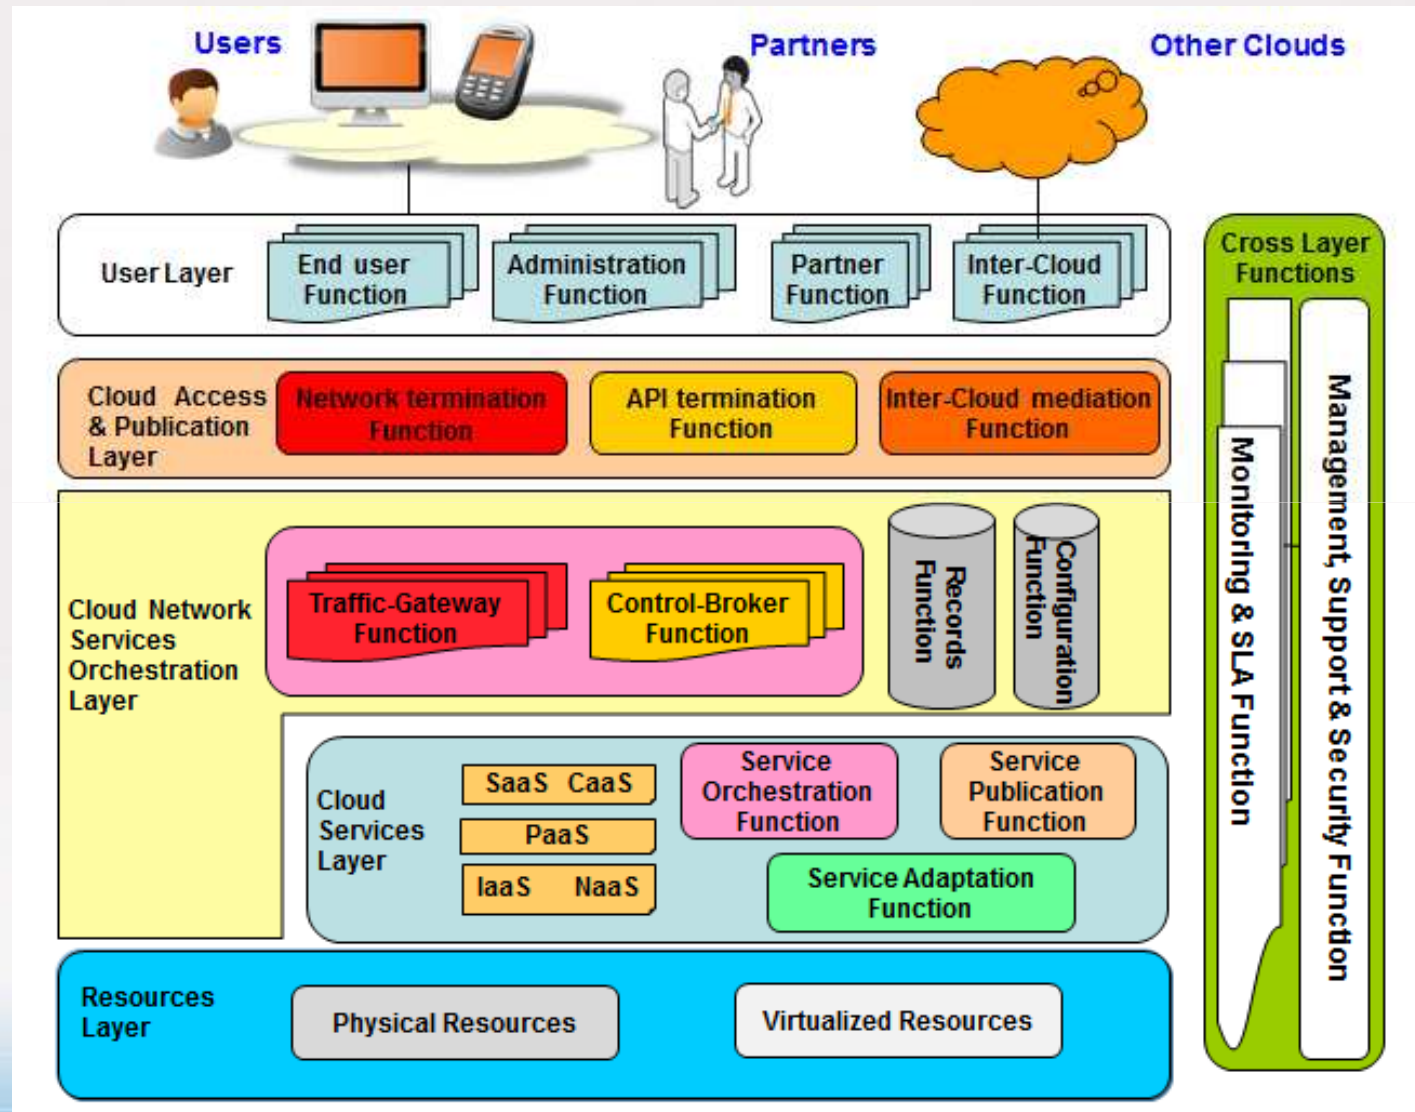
Users

Partners

Other Clouds

User Layer

End user Function

Administration Function

Partner Function

Inter-Cloud Function

Cross Layer Functions

Cloud Access & Publication Layer

Network termination Function

API termination Function

Inter-Cloud mediation Function

Cloud Network Services Orchestration Layer

Traffic-Gateway Function

Control-Broker Function

Records Function

Configuration Function

Monitoring & SLA Function

Management, Support & Security Function

Cloud Services Layer

SaaS CaaS

PaaS

IaaS NaaS

Service Orchestration Function

Service Publication Function

Service Adaptation Function

Resources Layer

Physical Resources

Virtualized Resources